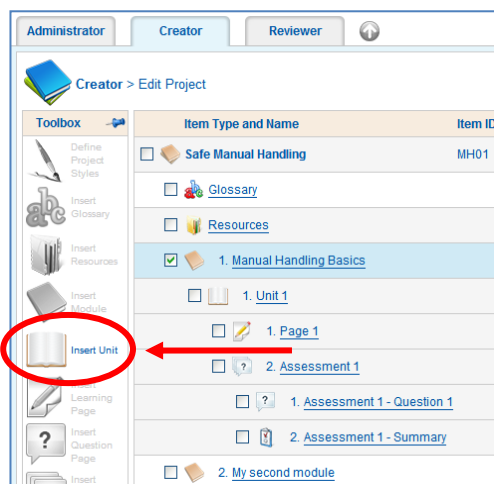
Administrator
Creator
Reviewer

Creator > Edit Project

Toolbox

Define Project Styles

Insert Glossary

Insert Resources

Insert Module

Insert Unit

Insert Learning Page

Insert Question Page

Insert

| Item Type and Name | Item ID |
|---|---|
| Safe Manual Handling | MH01 |
| Glossary | |
| Resources | |
| 1. Manual Handling Basics | |
| 1. Unit 1 | |
| 1. Page 1 | |
| 2. Assessment 1 | |
| 1. Assessment 1 - Question 1 | |
| 2. Assessment 1 - Summary | |
| 2. My second module | |